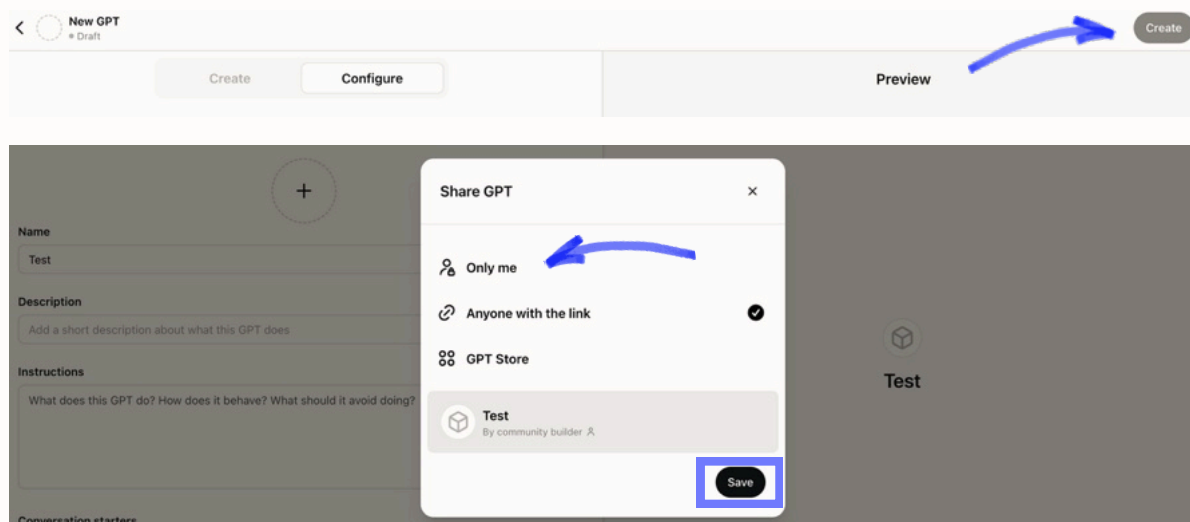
New GPT
• Draft

Create

Create Configure

Preview

Name
Test

Description
Add a short description about what this GPT does

Instructions
What does this GPT do? How does it behave? What should it avoid doing?

Conversation starters

Share GPT ×

Only me

Anyone with the link

GPT Store

Test
By community builder

Save

Test